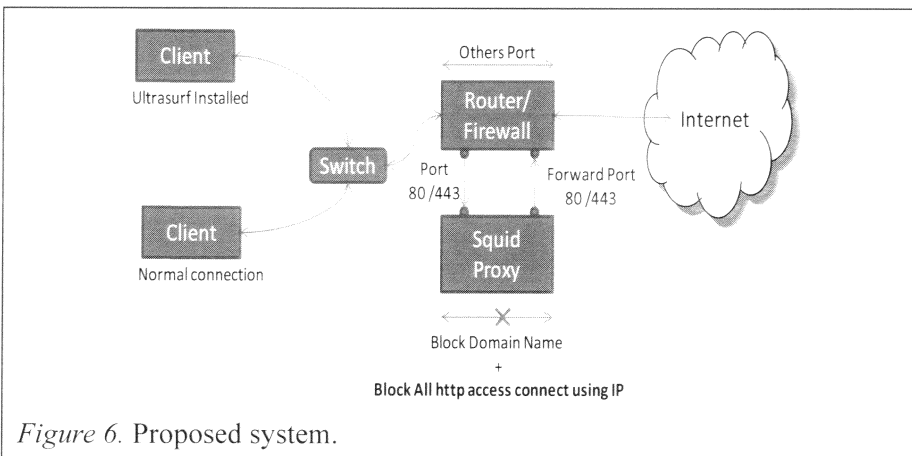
Client

Ultrasurf Installed

Others Port

Router/ Firewall

Internet

Switch

Port 80 /443

Forward Port 80 /443

Client

Normal connection

Squid Proxy

Block Domain Name
+
Block All http access connect using IP

*Figure 6.* Proposed system.